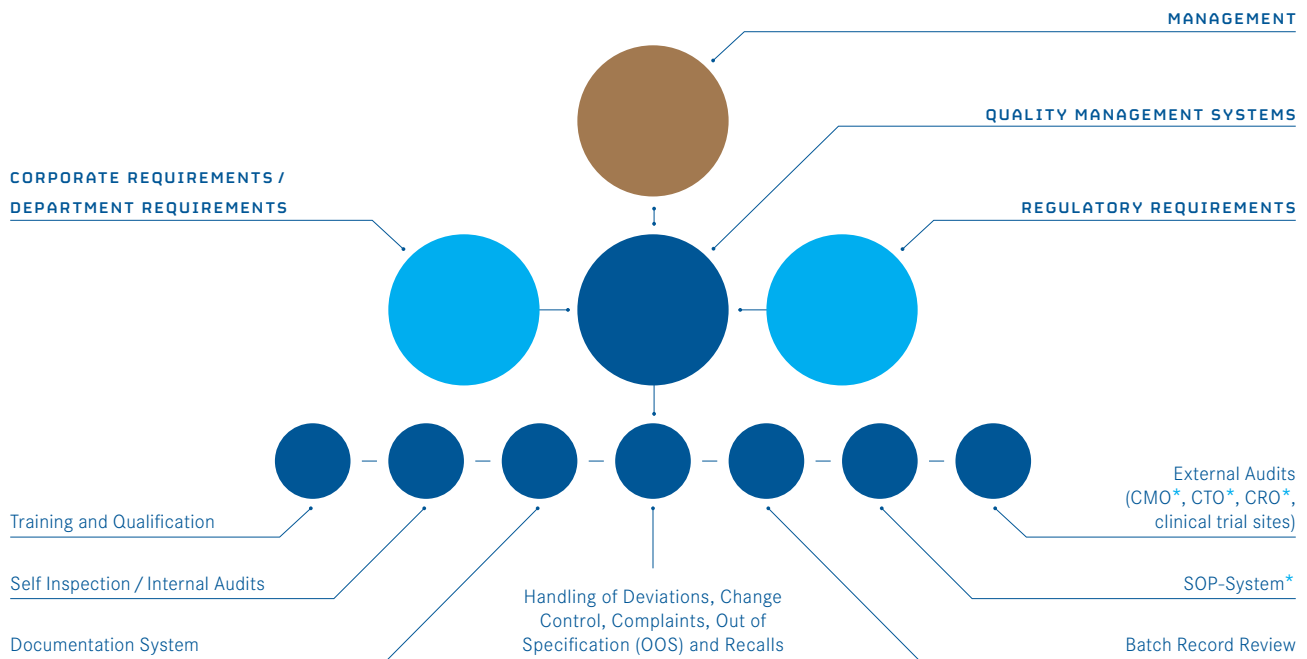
MANAGEMENT

QUALITY MANAGEMENT SYSTEMS

CORPORATE REQUIREMENTS / DEPARTMENT REQUIREMENTS

REGULATORY REQUIREMENTS

External Audits (CMO*, CTO*, CRO*, clinical trial sites)

Training and Qualification

Self Inspection / Internal Audits

SOP-System*

Handling of Deviations, Change Control, Complaints, Out of Specification (OOS) and Recalls

Documentation System

Batch Record Review